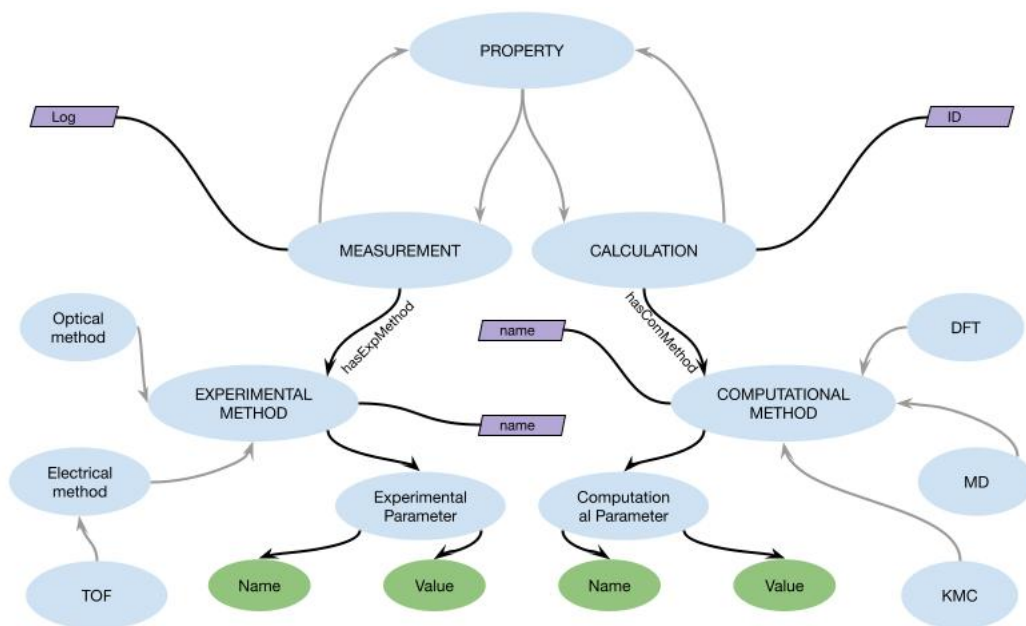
PROPERTY

Log

ID

MEASUREMENT

CALCULATION

hasExpMethod

hasComMethod

Optical method

name

DFT

EXPERIMENTAL METHOD

name

COMPUTATIONAL METHOD

Electrical method

Experimental Parameter

Computation al Parameter

MD

TOF

Name

Value

Name

Value

KMC